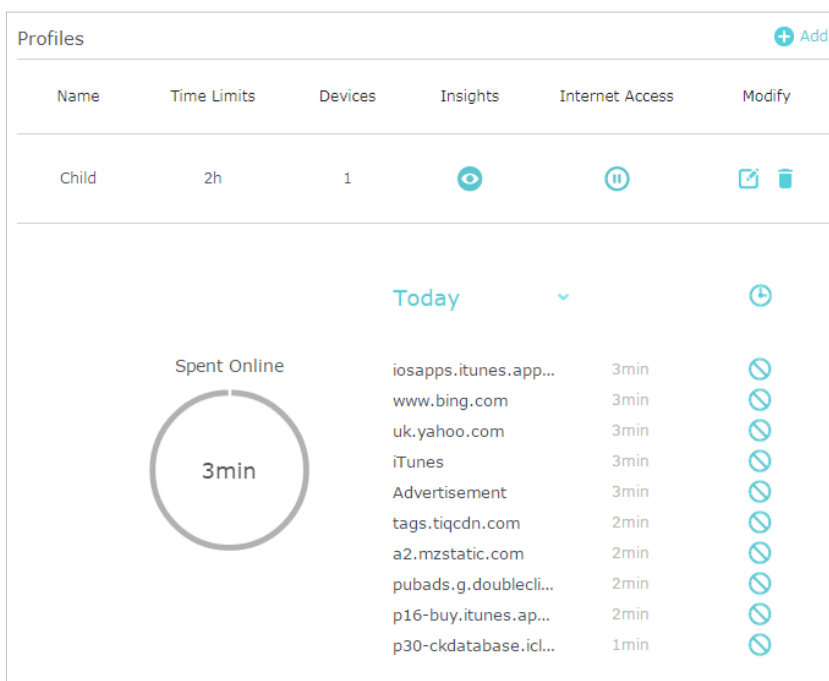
Profiles

Add

| Name | Time Limits | Devices | Insights | Internet Access | Modify |
|---|---|---|---|---|---|
| Child | 2h | 1 | | | |

Today

Spent Online

3min

| | |
|---|---|
| iosapps.itunes.app... | 3min |
| www.bing.com | 3min |
| uk.yahoo.com | 3min |
| iTunes | 3min |
| Advertisement | 3min |
| tags.tiqcdn.com | 2min |
| a2.mzstatic.com | 2min |
| pubads.g.doublecli... | 2min |
| p16-buy.itunes.ap... | 2min |
| p30-ckdatabase.icl... | 1min |